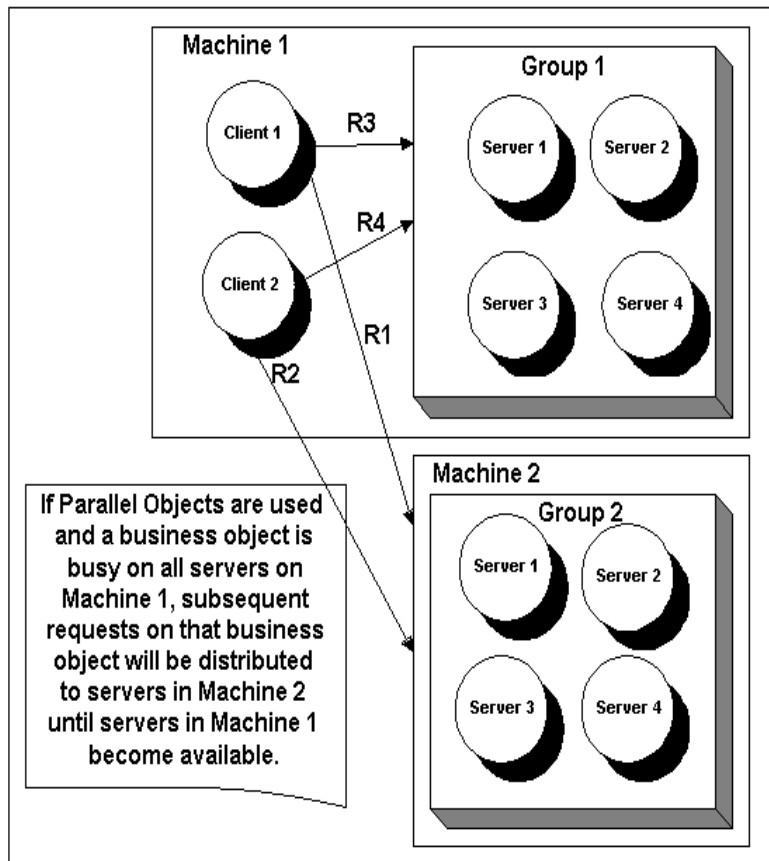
Machine 1

Group 1

Client 1

R3

Server 1

Server 2

R4

Client 2

R1

Server 3

Server 4

R2

Machine 2

If Parallel Objects are used and a business object is busy on all servers on Machine 1, subsequent requests on that business object will be distributed to servers in Machine 2 until servers in Machine 1 become available.

Group 2

Server 1

Server 2

Server 3

Server 4